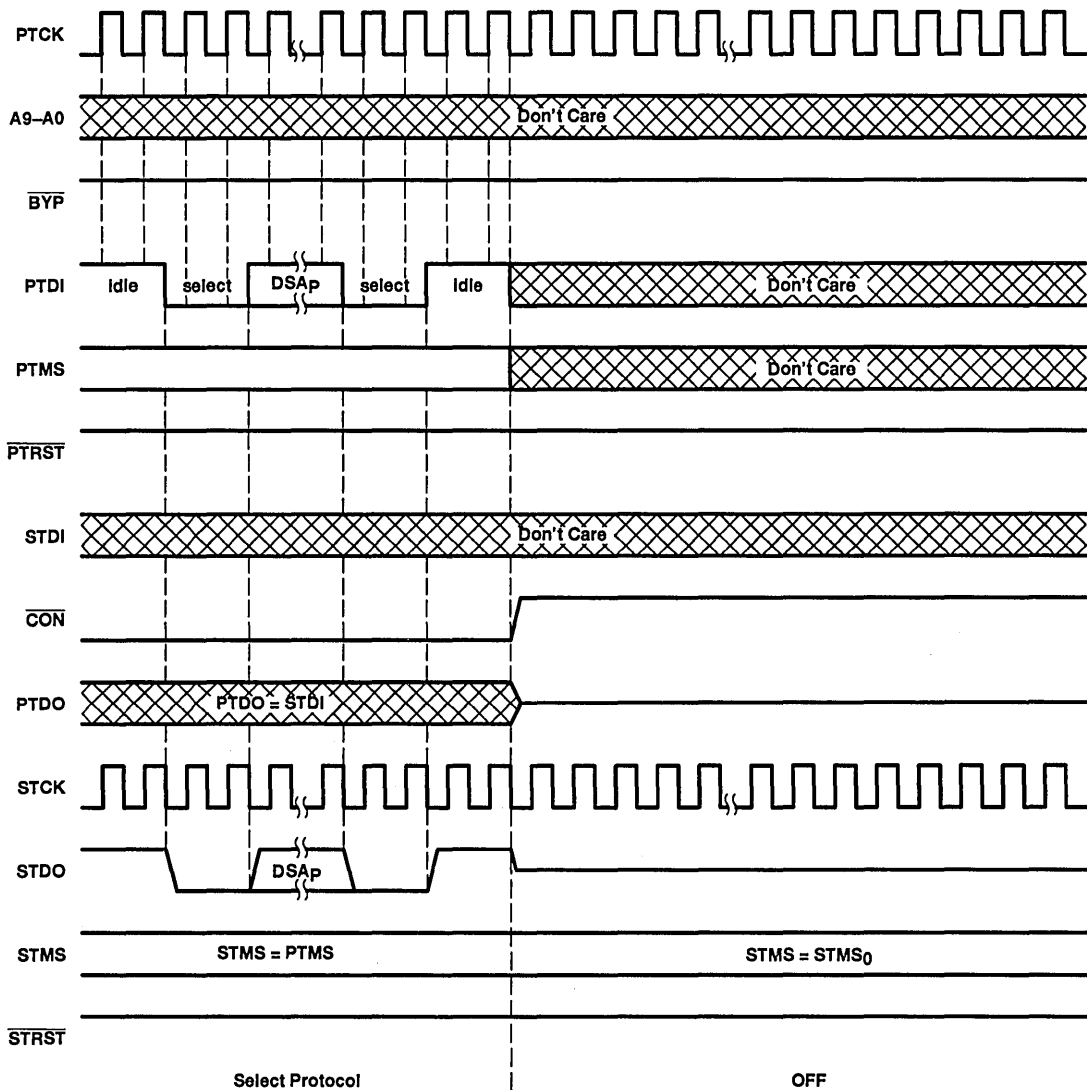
PTCK
A9–A0
Don't Care
$\overline{BYP}$
PTDI
Idle
select
DSA$_P$
select
Idle
Don't Care
PTMS
Don't Care
$\overline{PTRST}$
STDI
Don't Care
$\overline{CON}$
PTDO
PTDO = STDI
STCK
STDO
DSA$_P$
STMS
STMS = PTMS
STMS = STMS$_0$
$\overline{STRST}$
Select Protocol
OFF